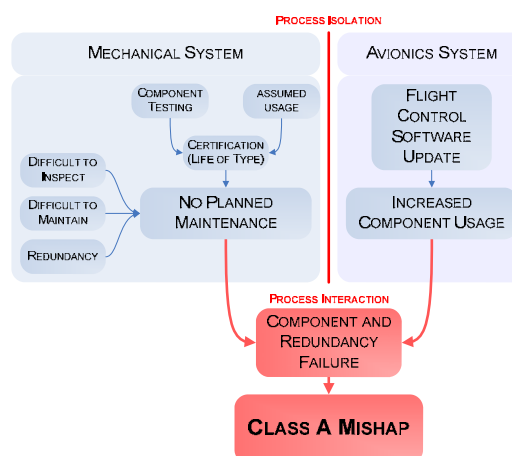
Process Isolation

Mechanical System

Avionics System

Component Testing

Assumed Usage

Certification (Life of Type)

Difficult to Inspect

Difficult to Maintain

Redundancy

No Planned Maintenance

Flight Control Software Update

Increased Component Usage

Process Interaction

Component and Redundancy Failure

Class A Mishap